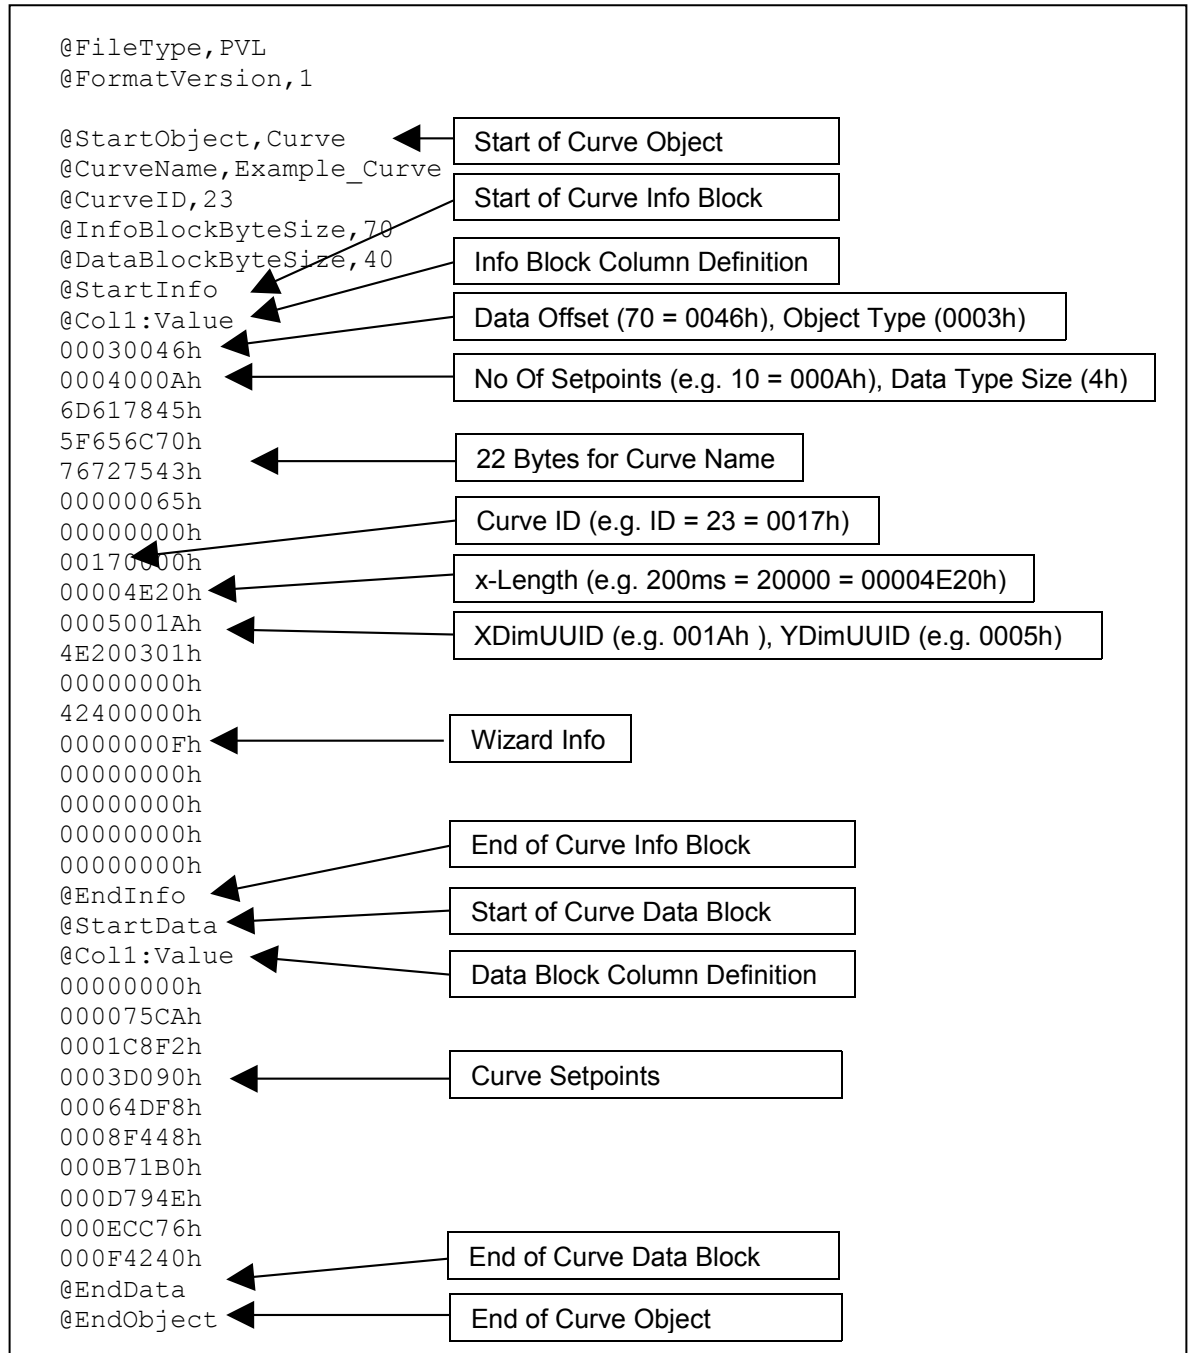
@FileType,PVL
@FormatVersion,1

@StartObject,Curve
@CurveName,Example_Curve
@CurveID,23
@InfoBlockByteSize,70
@DataBlockByteSize,40
@StartInfo
@Col1:Value
00030046h
0004000Ah
6D617845h
5F656C70h
76727543h
00000065h
00000000h
00170000h
00004E20h
0005001Ah
4E200301h
00000000h
42400000h
0000000Fh
00000000h
00000000h
00000000h
00000000h
@EndInfo
@StartData
@Col1:Value
00000000h
000075CAh
0001C8F2h
0003D090h
00064DF8h
0008F448h
000B71B0h
000D794Eh
000ECC76h
000F4240h
@EndData
@EndObject

Start of Curve Object
Start of Curve Info Block
Info Block Column Definition
Data Offset (70 = 0046h), Object Type (0003h)
No Of Setpoints (e.g. 10 = 000Ah), Data Type Size (4h)
22 Bytes for Curve Name
Curve ID (e.g. ID = 23 = 0017h)
x-Length (e.g. 200ms = 20000 = 00004E20h)
XDimUUID (e.g. 001Ah ), YDimUUID (e.g. 0005h)
Wizard Info
End of Curve Info Block
Start of Curve Data Block
Data Block Column Definition
Curve Setpoints
End of Curve Data Block
End of Curve Object